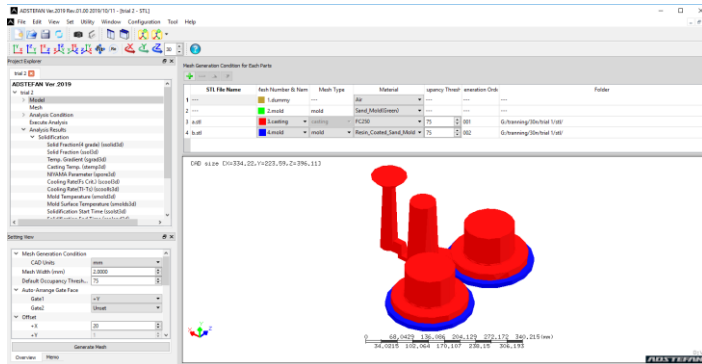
ADSTEFAN Ver.2019 Rev.01.00 2019/10/11 - [trial 2 - STL]

File Edit View Set Utility Window Configuration Tool Help

Project Explorer

trial 2

ADSTEFAN Ver.2019
trial 2
Model
Mesh
Analysis Condition
Execute Analysis
Analysis Results
Solidification
Solid Fraction(4 grade) (sosfid3d)
Solid Fraction (sol3d)
Temp. Gradient (sgrad3d)
Casting Temp. (stemp3d)
NIYAMA Parameter (sporo3d)
Cooling Rate(Fs C→L) (scool3d)
Cooling Rate(T1-T2) (scool3d)
Mold Temperature (smold3d)
Mold Surface Temperature (smoldx3d)
Solidification Start Time (ssold3d)

Setting View

Mesh Generation Condition
CAD Units | mm
Mesh Width (mm) | 2.0000
Default Occupancy Thresh | 75
Auto-Arrange Gate Face
Gate1 | +Y
Gate2 | Unset
Offset
+X | 20
+Y |

Generate Mesh

Overview Memo

Mesh Generation Condition for Each Parts

| | STL File Name | Mesh Number & Nam | Mesh Type | Material | cupancy Thresh | eneration Orde | Folder |
|---|---|---|---|---|---|---|---|
| 1 | ---- | 1.dummy | ---- | Air | ---- | ---- | ---- |
| 2 | ---- | 2.mold | mold | Sand_Mold(Green) | ---- | ---- | ---- |
| 3 | a.stl | 3.casting | casting | FC250 | 75 | 001 | G:/tanning/30n/trial 1/stl/ |
| 4 | b.stl | 4.mold | mold | Resin_Coated_Sand_Mold | 75 | 002 | G:/tanning/30n/trial 1/stl/ |

CAD size (X=334.25,Y=223.59,Z=396.11)

0 68.0429 136.086 204.129 272.172 340.215(mm)
34.0215 102.064 170.107 238.15 306.193

ADSTEFAN